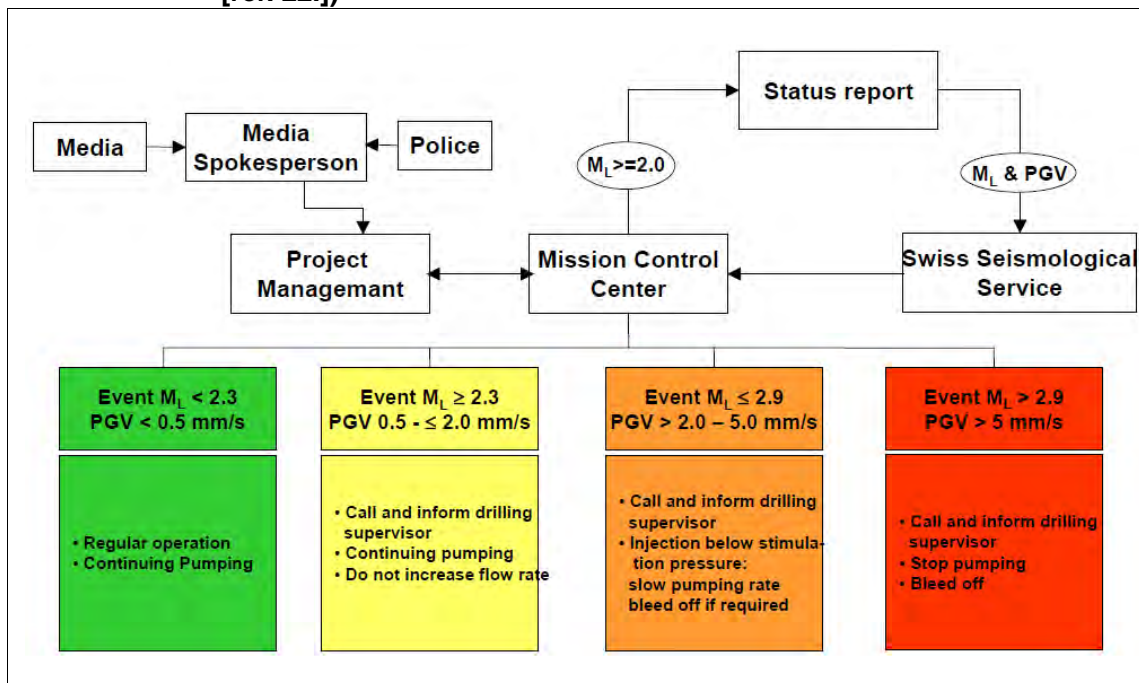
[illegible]

Status report

Media

Media Spokesperson

Police

$M_L$>=2.0

$M_L$ & PGV

Project Managemant

Mission Control Center

Swiss Seismological Service

Event $M_L$ < 2.3
PGV < 0.5 mm/s

• Regular operation
• Continuing Pumping

Event $M_L \geq 2.3$
PGV 0.5 - ≤ 2.0 mm/s

• Call and inform drilling supervisor
• Continuing pumping
• Do not increase flow rate

Event $M_L \leq 2.9$
PGV > 2.0 – 5.0 mm/s

• Call and inform drilling supervisor
• Injection below stimulation pressure: slow pumping rate bleed off if required

Event $M_L$ > 2.9
PGV > 5 mm/s

• Call and inform drilling supervisor
• Stop pumping
• Bleed off